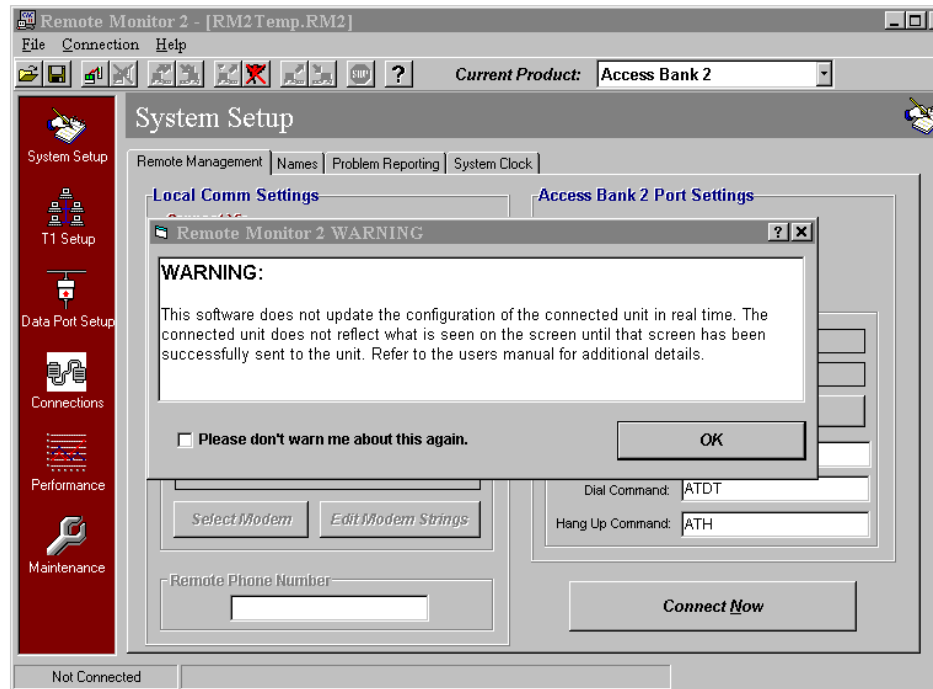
Remote Monitor 2 - [RM2Temp.RM2]
File Connection Help
STOP ?
Current Product: Access Bank 2

System Setup
T1 Setup
Data Port Setup
Connections
Performance
Maintenance

System Setup
Remote Management | Names | Problem Reporting | System Clock

Local Comm Settings
Access Bank 2 Port Settings

Remote Monitor 2 WARNING
? X
WARNING:
This software does not update the configuration of the connected unit in real time. The connected unit does not reflect what is seen on the screen until that screen has been successfully sent to the unit. Refer to the users manual for additional details.

Please don't warn me about this again.
OK

Dial Command: ATDT
Hang Up Command: ATH
Select Modem
Edit Modem Strings
Remote Phone Number
Connect Now
Not Connected